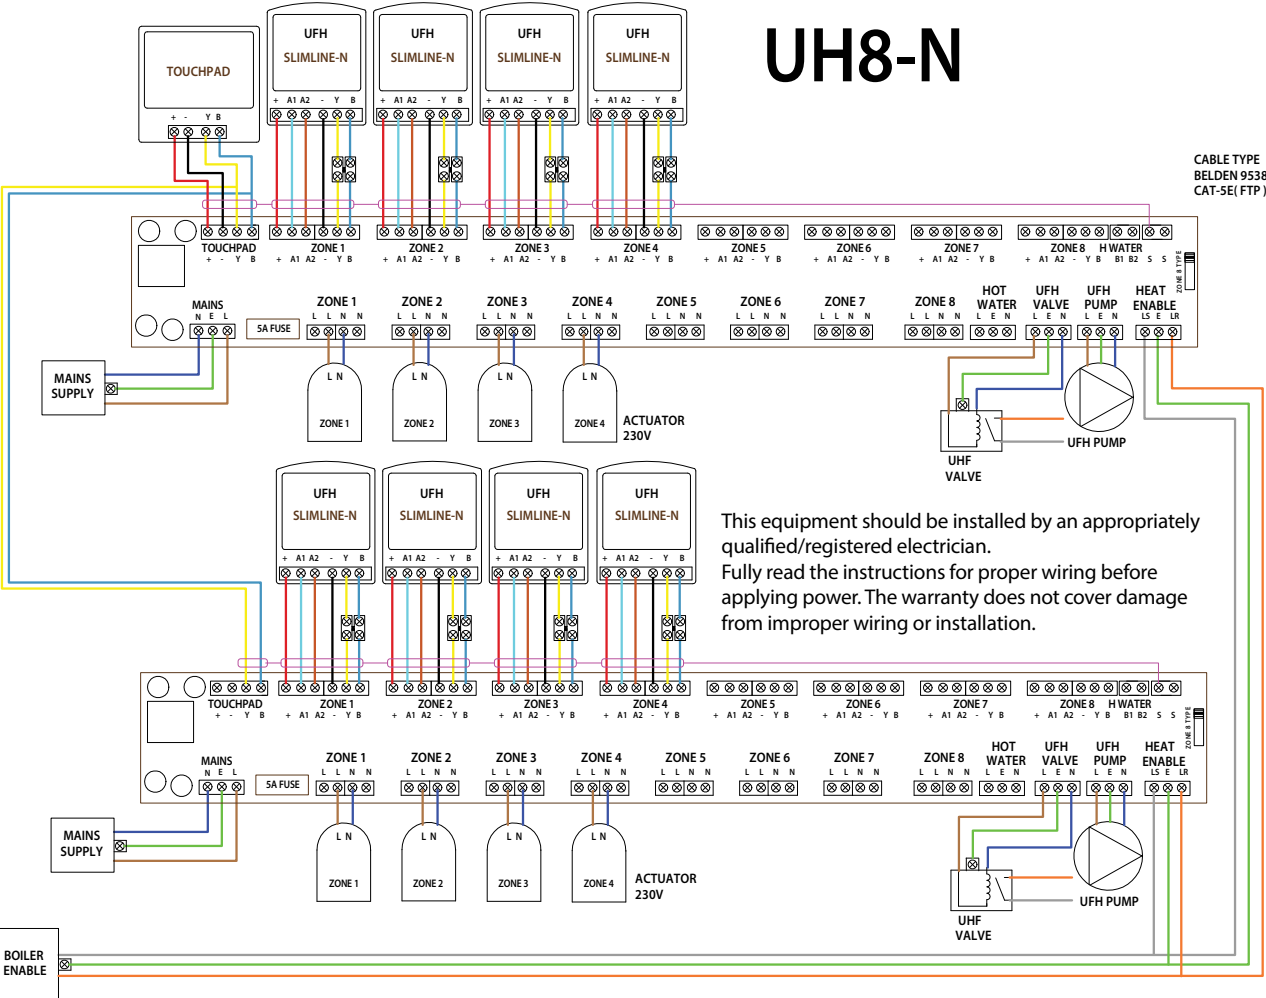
UH8-N

TOUCHPAD
+ - Y B

UFH SLIMLINE-N
+ A1 A2 - Y B

UFH SLIMLINE-N
+ A1 A2 - Y B

UFH SLIMLINE-N
+ A1 A2 - Y B

UFH SLIMLINE-N
+ A1 A2 - Y B

CABLE TYPE
BELDEN 9538
CAT-5E( FTP )

TOUCHPAD + - Y B
ZONE 1 + A1 A2 - Y B
ZONE 2 + A1 A2 - Y B
ZONE 3 + A1 A2 - Y B
ZONE 4 + A1 A2 - Y B
ZONE 5 + A1 A2 - Y B
ZONE 6 + A1 A2 - Y B
ZONE 7 + A1 A2 - Y B
ZONE 8 + A1 A2 - Y B
H WATER B1 B2 S S
ZONE 8 TYPE

MAINS N E L
5A FUSE
ZONE 1 L L N N
ZONE 2 L L N N
ZONE 3 L L N N
ZONE 4 L L N N
ZONE 5 L L N N
ZONE 6 L L N N
ZONE 7 L L N N
ZONE 8 L L N N
HOT WATER L E N
UFH VALVE L E N
UFH PUMP L E N
HEAT ENABLE LS E LR

MAINS SUPPLY

L N ZONE 1
L N ZONE 2
L N ZONE 3
L N ZONE 4
ACTUATOR 230V

UFH PUMP
UHF VALVE

UFH SLIMLINE-N
+ A1 A2 - Y B

UFH SLIMLINE-N
+ A1 A2 - Y B

UFH SLIMLINE-N
+ A1 A2 - Y B

UFH SLIMLINE-N
+ A1 A2 - Y B

This equipment should be installed by an appropriately qualified/registered electrician.
Fully read the instructions for proper wiring before applying power. The warranty does not cover damage from improper wiring or installation.

TOUCHPAD + - Y B
ZONE 1 + A1 A2 - Y B
ZONE 2 + A1 A2 - Y B
ZONE 3 + A1 A2 - Y B
ZONE 4 + A1 A2 - Y B
ZONE 5 + A1 A2 - Y B
ZONE 6 + A1 A2 - Y B
ZONE 7 + A1 A2 - Y B
ZONE 8 + A1 A2 - Y B
H WATER B1 B2 S S
ZONE 8 TYPE

MAINS N E L
5A FUSE
ZONE 1 L L N N
ZONE 2 L L N N
ZONE 3 L L N N
ZONE 4 L L N N
ZONE 5 L L N N
ZONE 6 L L N N
ZONE 7 L L N N
ZONE 8 L L N N
HOT WATER L E N
UFH VALVE L E N
UFH PUMP L E N
HEAT ENABLE LS E LR

MAINS SUPPLY

L N ZONE 1
L N ZONE 2
L N ZONE 3
L N ZONE 4
ACTUATOR 230V

UFH PUMP
UHF VALVE

BOILER ENABLE